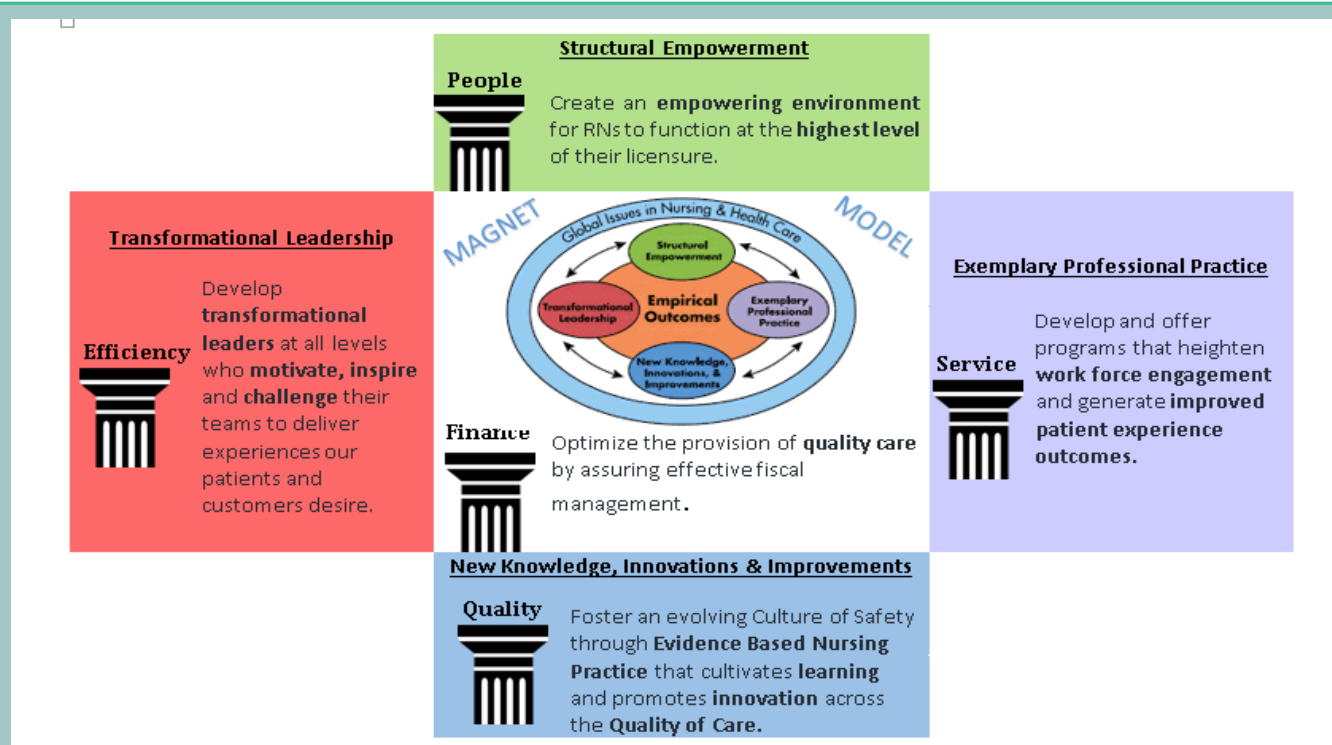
Structural Empowerment

People

Create an **empowering environment** for RNs to function at the **highest level** of their licensure.

Transformational Leadership

Efficiency

Develop **transformational leaders** at all levels who **motivate, inspire** and **challenge** their teams to deliver experiences our patients and customers desire.

MAGNET

Global Issues in Nursing & Health Care

MODEL

Structural Empowerment

Transformational Leadership

Empirical Outcomes

Exemplary Professional Practice

New Knowledge, Innovations, & Improvements

Exemplary Professional Practice

Service

Develop and offer programs that heighten **work force engagement** and generate **improved patient experience outcomes.**

Finance

Optimize the provision of **quality care** by assuring effective fiscal management.

New Knowledge, Innovations & Improvements

Quality

Foster an evolving Culture of Safety through **Evidence Based Nursing Practice** that cultivates **learning** and promotes **innovation** across the **Quality of Care.**